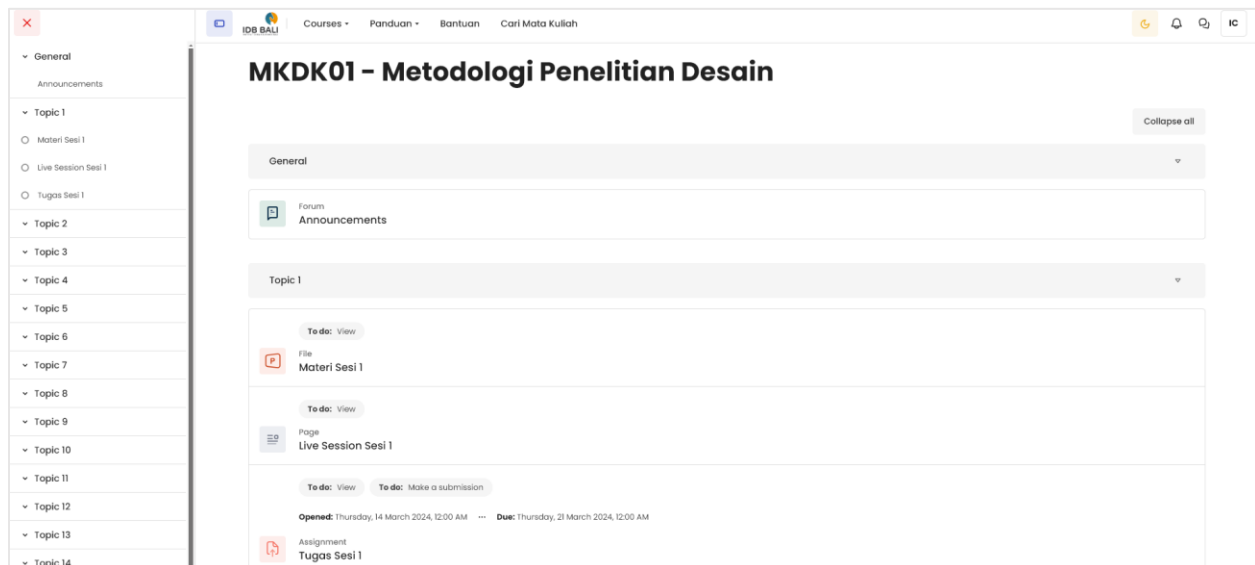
×

General
Announcements
Topic 1
Materi Sesi 1
Live Session Sesi 1
Tugas Sesi 1
Topic 2
Topic 3
Topic 4
Topic 5
Topic 6
Topic 7
Topic 8
Topic 9
Topic 10
Topic 11
Topic 12
Topic 13
Topic 14

IDB BALI Courses Panduan Bantuan Cari Mata Kuliah IC

MKDK01 - Metodologi Penelitian Desain

Collapse all

General

Forum
Announcements

Topic 1

To do: View
File
Materi Sesi 1

To do: View
Page
Live Session Sesi 1

To do: View To do: Make a submission
Opened: Thursday, 14 March 2024, 12:00 AM ··· Due: Thursday, 21 March 2024, 12:00 AM
Assignment
Tugas Sesi 1